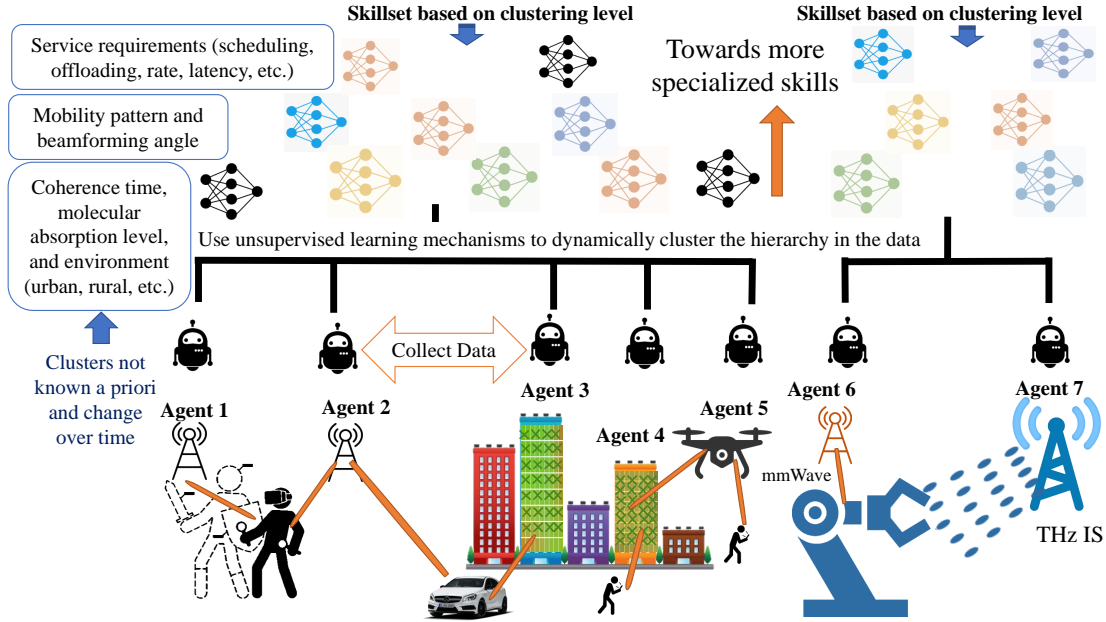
Skillset based on clustering level

Skillset based on clustering level

Service requirements (scheduling, offloading, rate, latency, etc.)

Mobility pattern and beamforming angle

Coherence time, molecular absorption level, and environment (urban, rural, etc.)

Towards more specialized skills

Use unsupervised learning mechanisms to dynamically cluster the hierarchy in the data

Clusters not known a priori and change over time

Collect Data

Agent 1

Agent 2

Agent 3

Agent 4

Agent 5

Agent 6

Agent 7

mmWave

THz IS